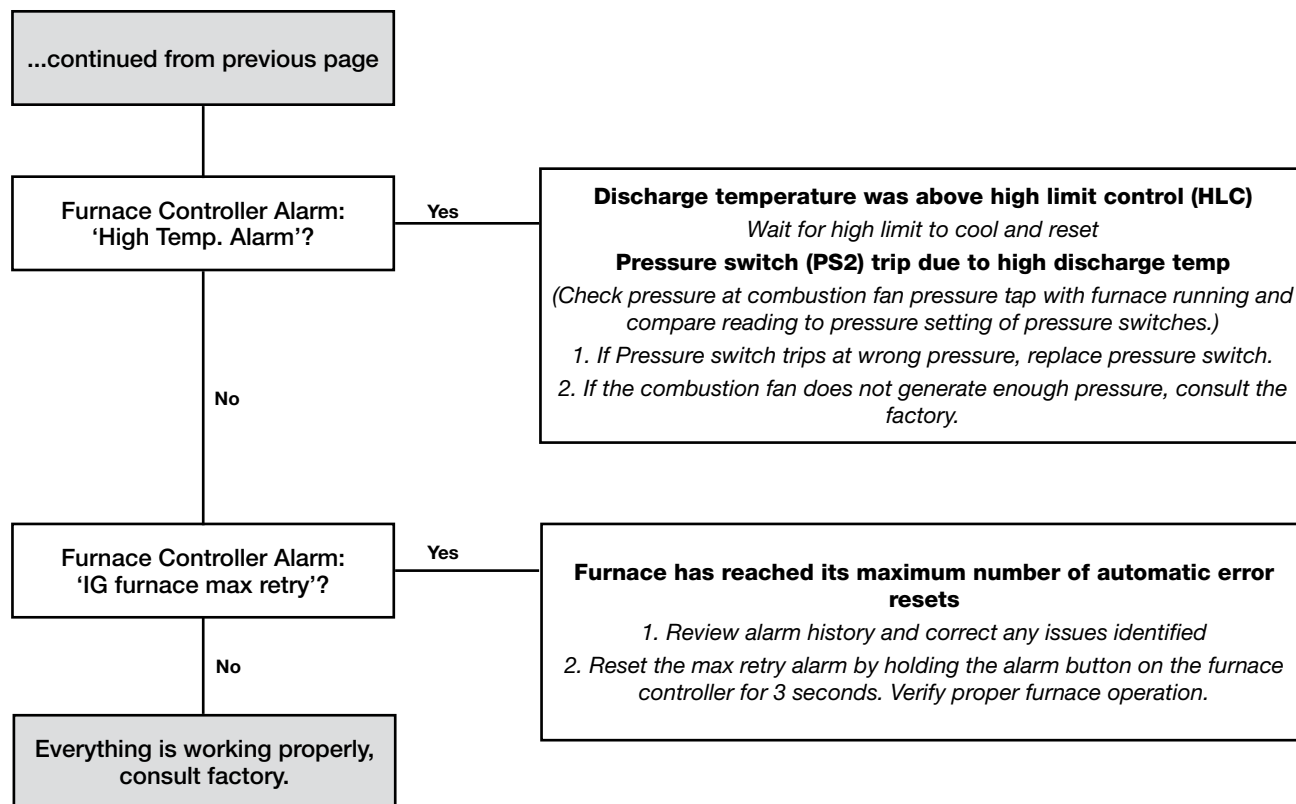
...continued from previous page

Furnace Controller Alarm: 'High Temp. Alarm'?

Yes

Discharge temperature was above high limit control (HLC)

Wait for high limit to cool and reset

Pressure switch (PS2) trip due to high discharge temp

(Check pressure at combustion fan pressure tap with furnace running and compare reading to pressure setting of pressure switches.)

1. If Pressure switch trips at wrong pressure, replace pressure switch.

2. If the combustion fan does not generate enough pressure, consult the factory.

No

Furnace Controller Alarm: 'IG furnace max retry'?

Yes

Furnace has reached its maximum number of automatic error resets

1. Review alarm history and correct any issues identified

2. Reset the max retry alarm by holding the alarm button on the furnace controller for 3 seconds. Verify proper furnace operation.

No

Everything is working properly, consult factory.